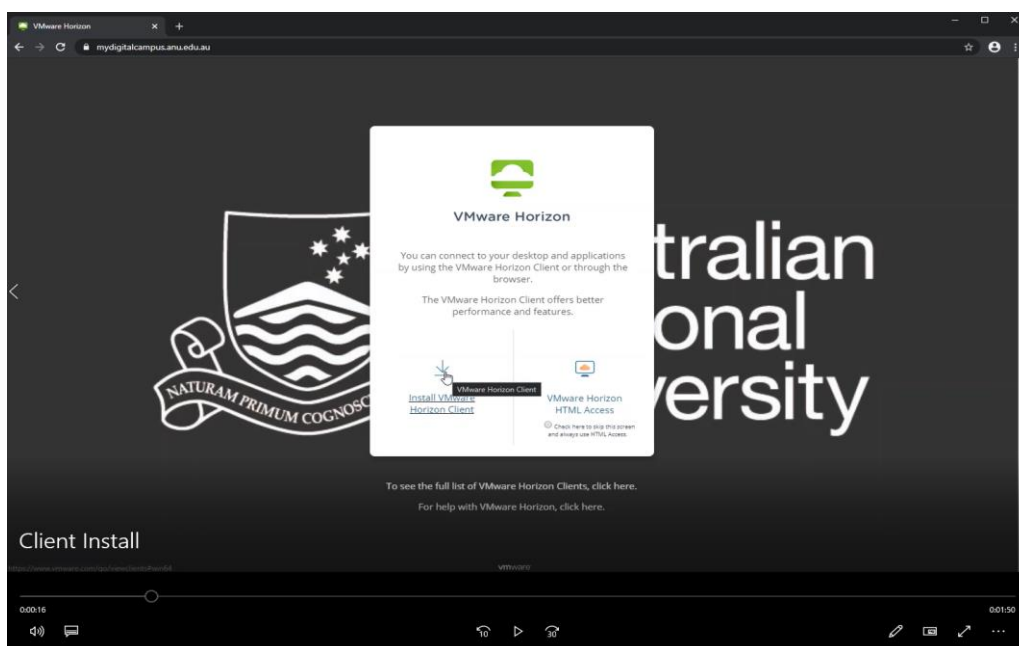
VMware Horizon

mydigitalcampus.anu.edu.au

VMware Horizon

You can connect to your desktop and applications by using the VMware Horizon Client or through the browser.

The VMware Horizon Client offers better performance and features.

VMware Horizon Client

Install VMware Horizon Client

VMware Horizon HTML Access

Check here to skip this screen and always use HTML Access.

tralian
onal
ersity

NATURAM PRIMUM COGNOSC

To see the full list of VMware Horizon Clients, click here.

For help with VMware Horizon, click here.

Client Install

vmware

0:00:16

0:01:50

10

30